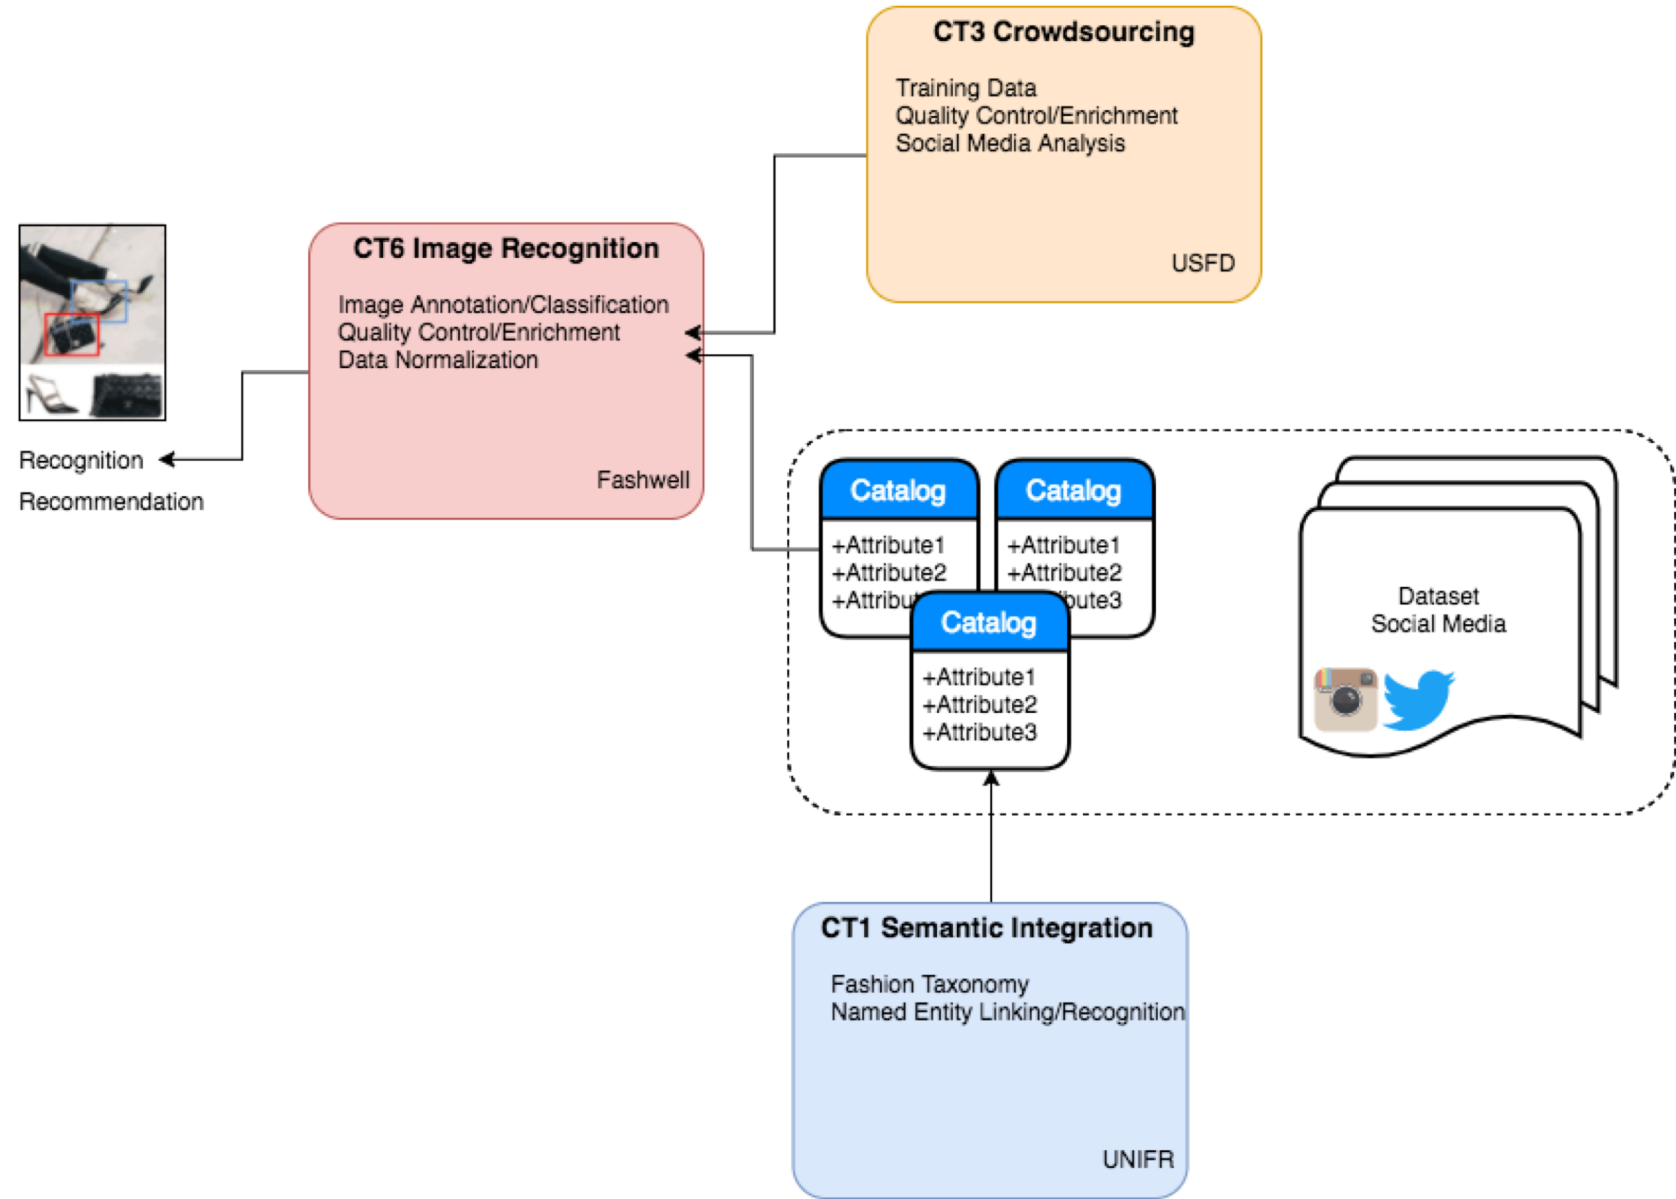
CT3 Crowdsourcing

Training Data
Quality Control/Enrichment
Social Media Analysis

USFD

CT6 Image Recognition

Image Annotation/Classification
Quality Control/Enrichment
Data Normalization

Fashwell

Recognition

Recommendation

Catalog
+Attribute1
+Attribute2
+Attribu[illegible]

Catalog
+Attribute1
+Attribute2
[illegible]bute3

Catalog
+Attribute1
+Attribute2
+Attribute3

Dataset
Social Media

CT1 Semantic Integration

Fashion Taxonomy
Named Entity Linking/Recognition

UNIFR